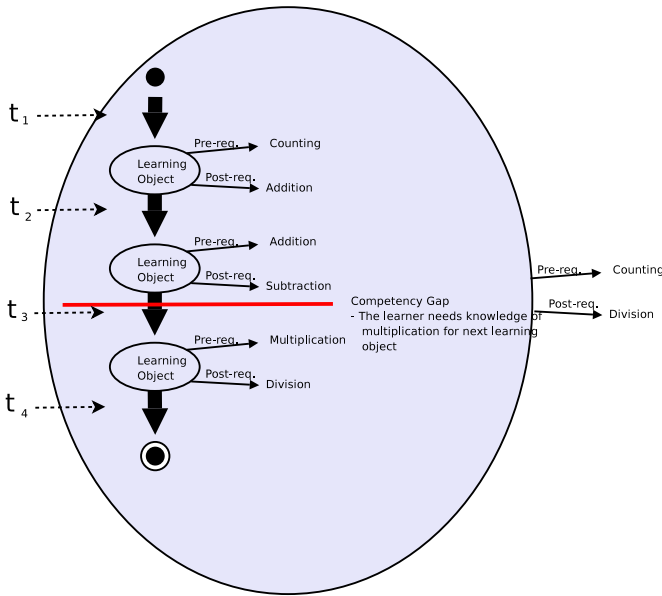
$t_1$

Learning Object

Pre-req. Counting

Post-req. Addition

$t_2$

Learning Object

Pre-req. Addition

Post-req. Subtraction

$t_3$

Competency Gap
- The learner needs knowledge of multiplication for next learning object

Pre-req. Counting

Post-req. Division

Learning Object

Pre-req. Multiplication

Post-req. Division

$t_4$